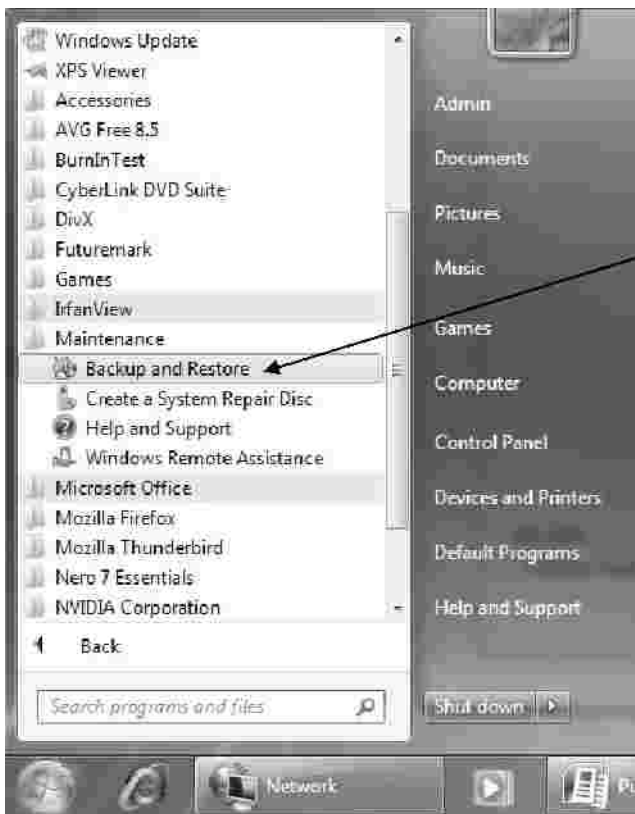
Windows Update
XPS Viewer
Accessories
AVG Free 8.5
BurnInTest
CyberLink DVD Suite
DivX
Futuremark
Games
IrfanView
Maintenance
Backup and Restore
Create a System Repair Disc
Help and Support
Windows Remote Assistance
Microsoft Office
Mozilla Firefox
Mozilla Thunderbird
Nero 7 Essentials
NVIDIA Corporation
Back
Search programs and files

Admin
Documents
Pictures
Music
Games
Computer
Control Panel
Devices and Printers
Default Programs
Help and Support
Shut down

Network
P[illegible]